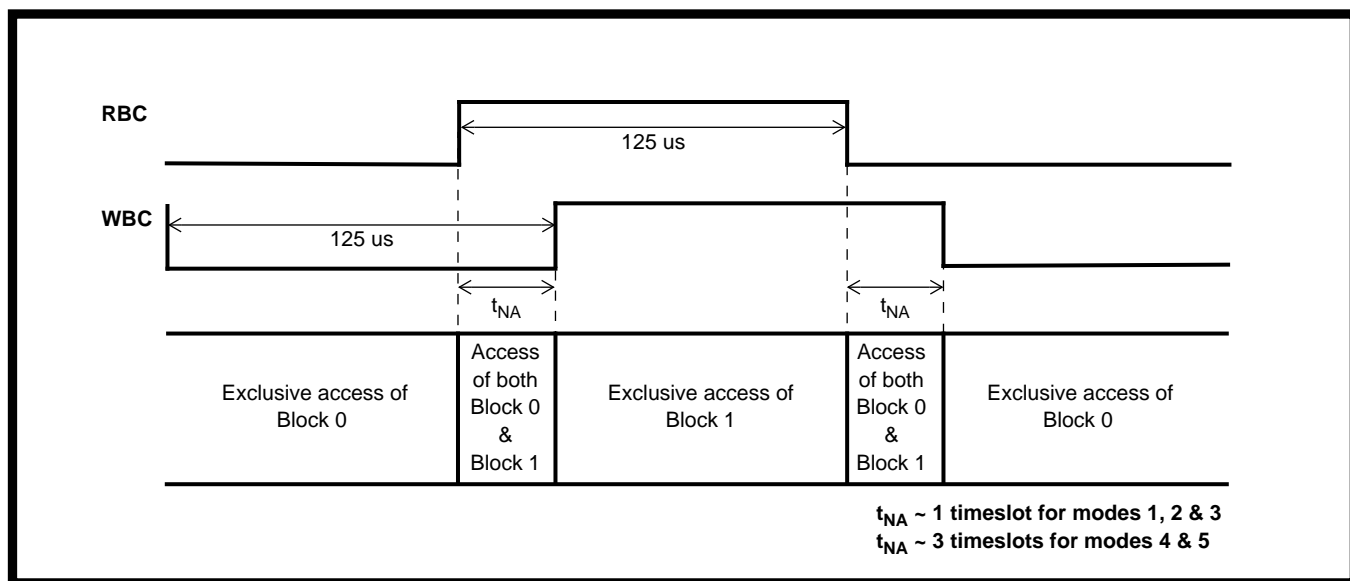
RBC

125 us

WBC

125 us

$t_{NA}$

$t_{NA}$

Exclusive access of Block 0

Access of both Block 0 & Block 1

Exclusive access of Block 1

Access of both Block 0 & Block 1

Exclusive access of Block 0

$t_{NA}$ ~ 1 timeslot for modes 1, 2 & 3
$t_{NA}$ ~ 3 timeslots for modes 4 & 5